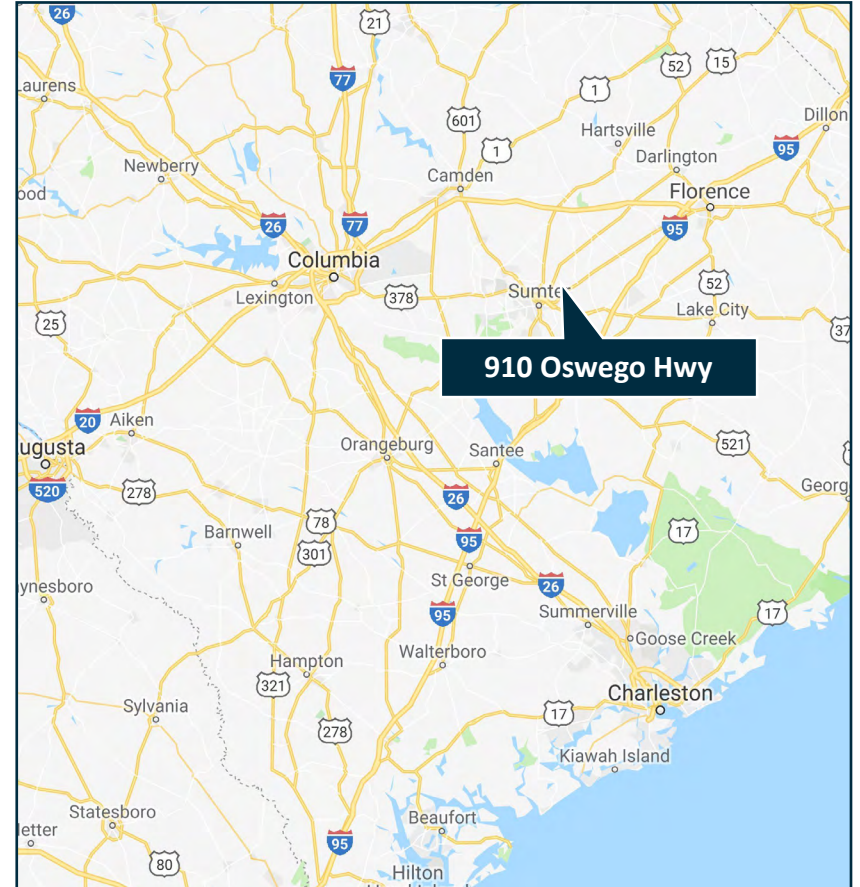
26
21
52
15
Laurens
77
1
Dillon
601
Hartsville
95
1
Darlington
Newberry
Camden
Florence
ood
26
77
95
Columbia
52
Lexington
378
Sumter
Lake City
25
37
910 Oswego Hwy
20
Aiken
ugusta
Orangeburg
Santee
521
520
278
26
Georg
17
Barnwell
78
95
301
St George
26
ynesboro
95
Summerville
17
Goose Creek
Walterboro
Hampton
321
Charleston
Sylvania
17
278
Kiawah Island
Statesboro
Beaufort
etter
80
95
Hilton